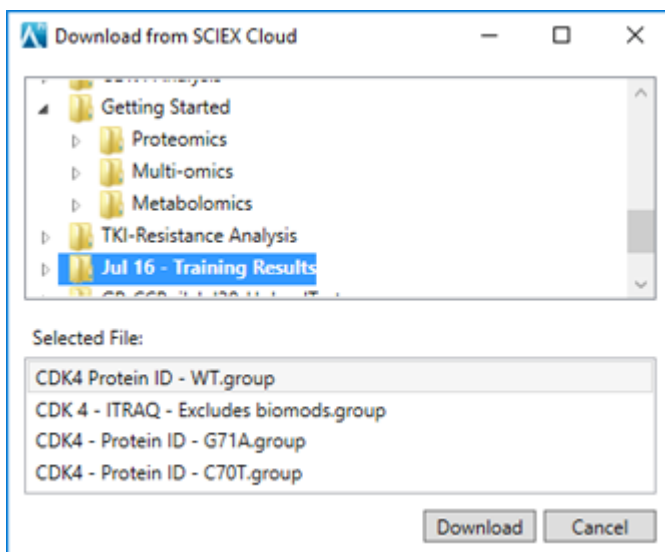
Download from SCIEX Cloud

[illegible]
Getting Started
Proteomics
Multi-omics
Metabolomics
TKI-Resistance Analysis
Jul 16 - Training Results
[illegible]

Selected File:

CDK4 Protein ID - WT.group
CDK 4 - ITRAQ - Excludes biomods.group
CDK4 - Protein ID - G71A.group
CDK4 - Protein ID - C70T.group

Download
Cancel